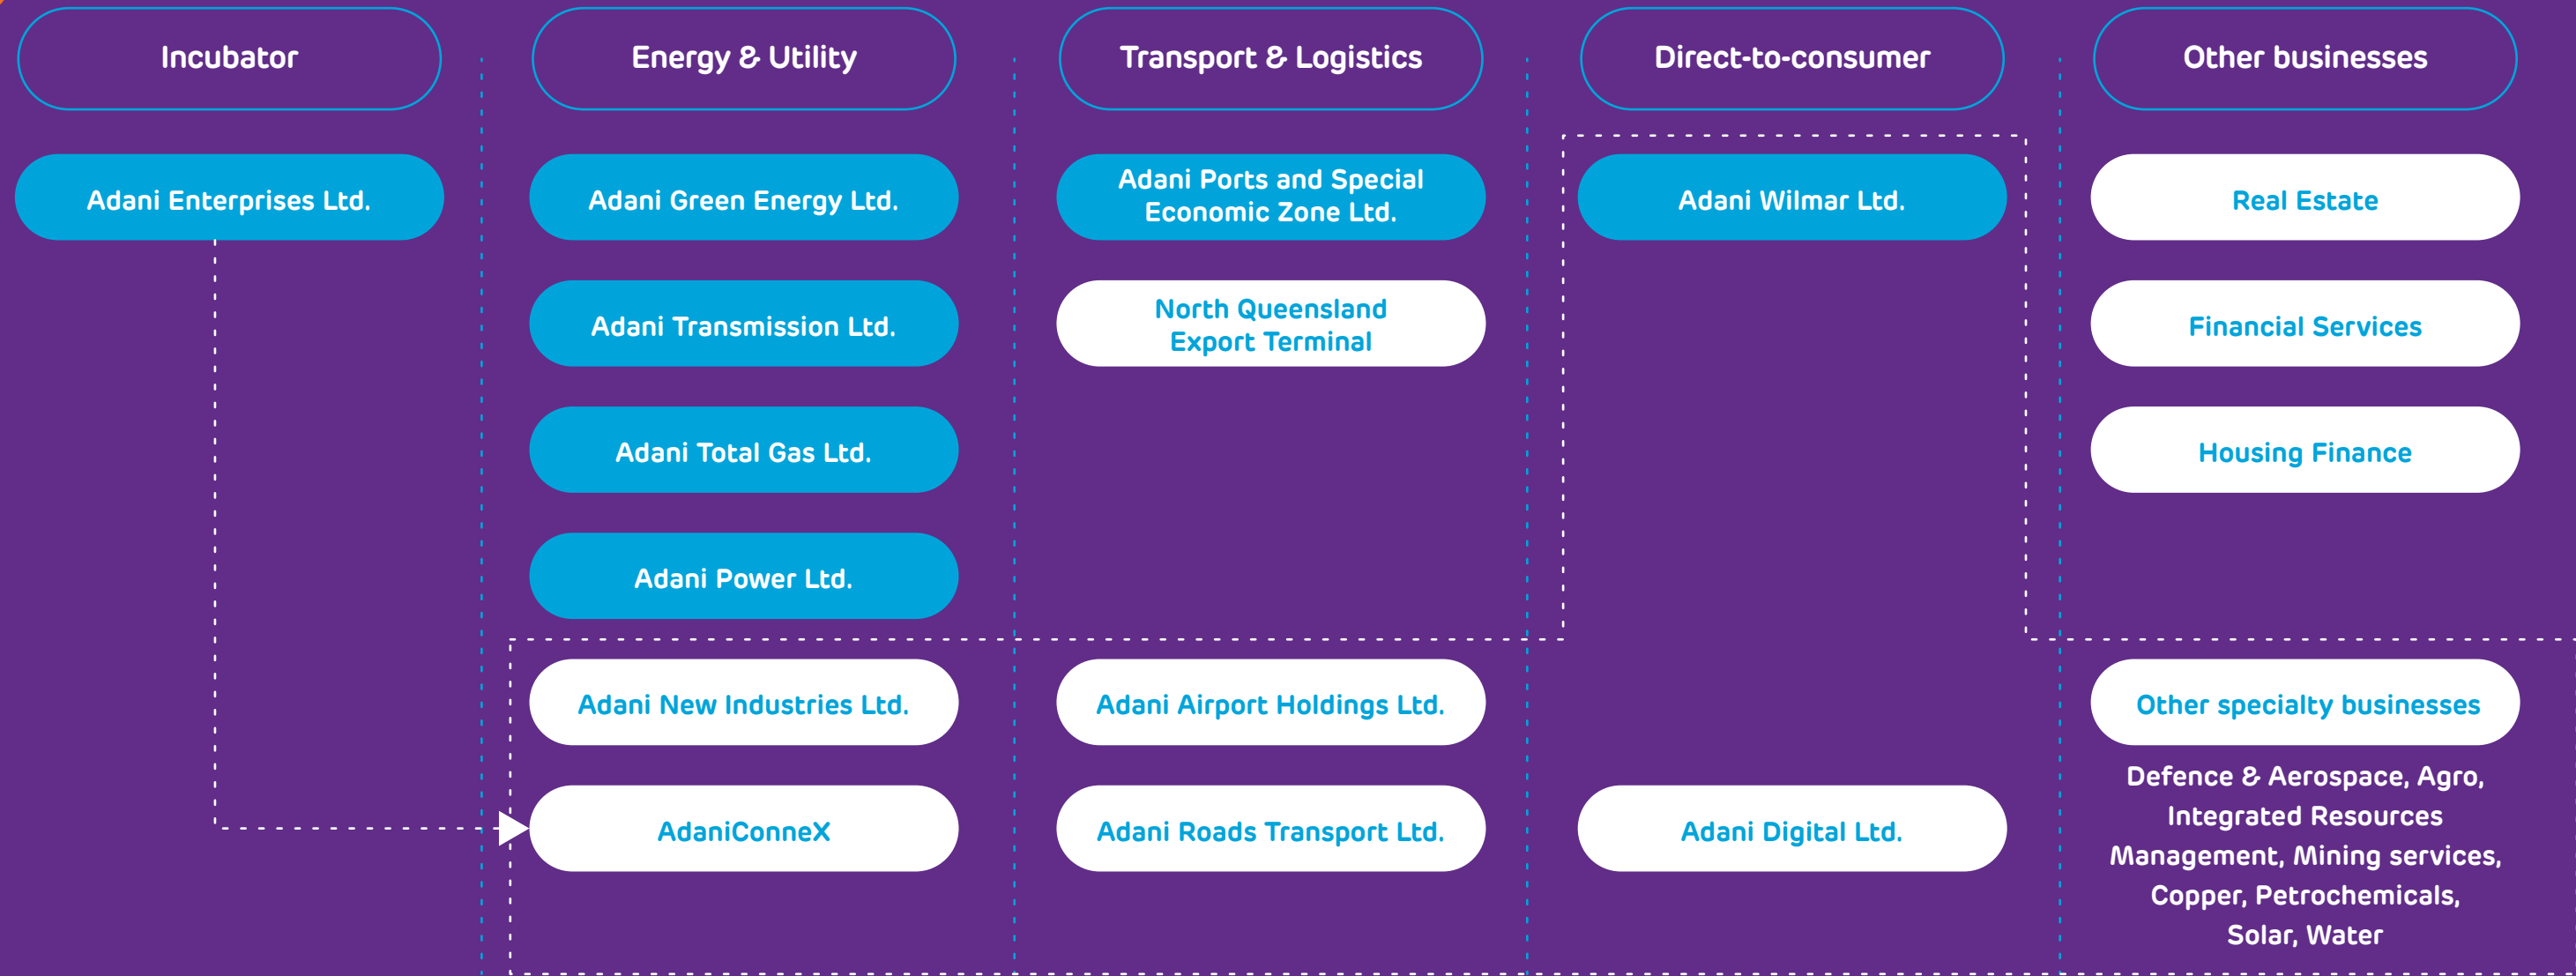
Incubator

Adani Enterprises Ltd.

Energy & Utility

Adani Green Energy Ltd.

Adani Transmission Ltd.

Adani Total Gas Ltd.

Adani Power Ltd.

Adani New Industries Ltd.

AdaniConneX

Transport & Logistics

Adani Ports and Special Economic Zone Ltd.

North Queensland Export Terminal

Adani Airport Holdings Ltd.

Adani Roads Transport Ltd.

Direct-to-consumer

Adani Wilmar Ltd.

Adani Digital Ltd.

Other businesses

Real Estate

Financial Services

Housing Finance

Other specialty businesses

Defence & Aerospace, Agro, Integrated Resources Management, Mining services, Copper, Petrochemicals, Solar, Water